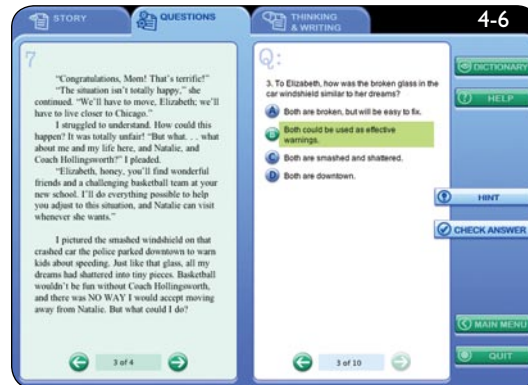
STORY

QUESTIONS

THINKING & WRITING

4-6

7

"Congratulations, Mom! That's terrific!"

"The situation isn't totally happy," she continued. "We'll have to move, Elizabeth; we'll have to live closer to Chicago."

I struggled to understand. How could this happen? It was totally unfair! "But what. . . what about me and my life here, and Natalie, and Coach Hollingsworth?" I pleaded.

"Elizabeth, honey, you'll find wonderful friends and a challenging basketball team at your new school. I'll do everything possible to help you adjust to this situation, and Natalie can visit whenever she wants."

I pictured the smashed windshield on that crashed car the police parked downtown to warn kids about speeding. Just like that glass, all my dreams had shattered into tiny pieces. Basketball wouldn't be fun without Coach Hollingsworth, and there was NO WAY I would accept moving away from Natalie. But what could I do?

3 of 4

Q:

3. To Elizabeth, how was the broken glass in the car windshield similar to her dreams?

A Both are broken, but will be easy to fix.

B Both could be used as effective warnings.

C Both are smashed and shattered.

D Both are downtown.

3 of 10

DICTIONARY

HELP

HINT

CHECK ANSWER

MAIN MENU

QUIT